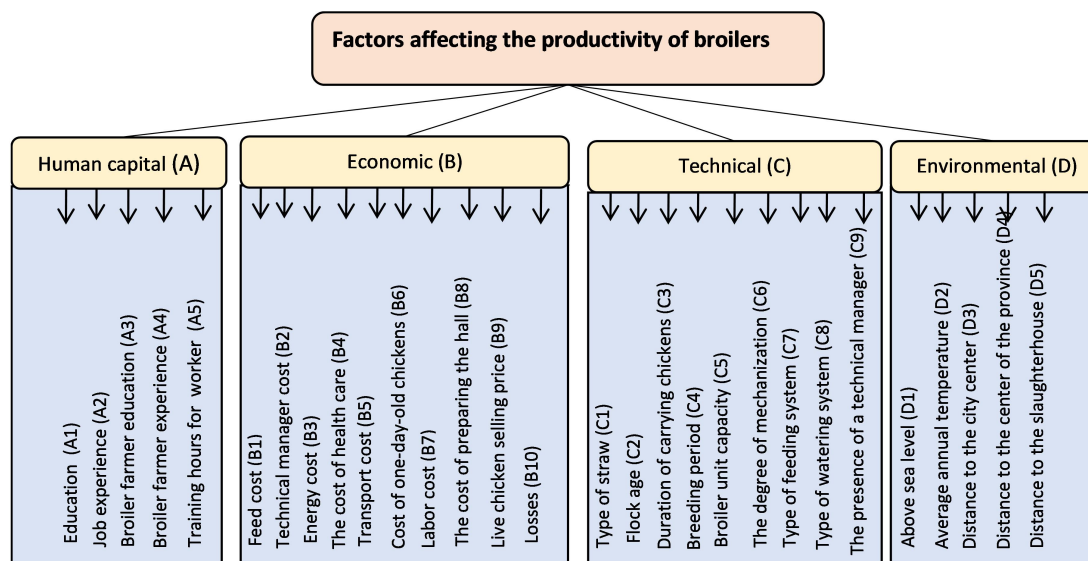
Factors affecting the productivity of broilers

Human capital (A)

Education (A1)
Job experience (A2)
Broiler farmer education (A3)
Broiler farmer experience (A4)
Training hours for worker (A5)

Economic (B)

Feed cost (B1)
Technical manager cost (B2)
Energy cost (B3)
The cost of health care (B4)
Transport cost (B5)
Cost of one-day-old chickens (B6)
Labor cost (B7)
The cost of preparing the hall (B8)
Live chicken selling price (B9)
Losses (B10)

Technical (C)

Type of straw (C1)
Flock age (C2)
Duration of carrying chickens (C3)
Breeding period (C4)
Broiler unit capacity (C5)
The degree of mechanization (C6)
Type of feeding system (C7)
Type of watering system (C8)
The presence of a technical manager (C9)

Environmental (D)

Above sea level (D1)
Average annual temperature (D2)
Distance to the city center (D3)
Distance to the center of the province (D4)
Distance to the slaughterhouse (D5)